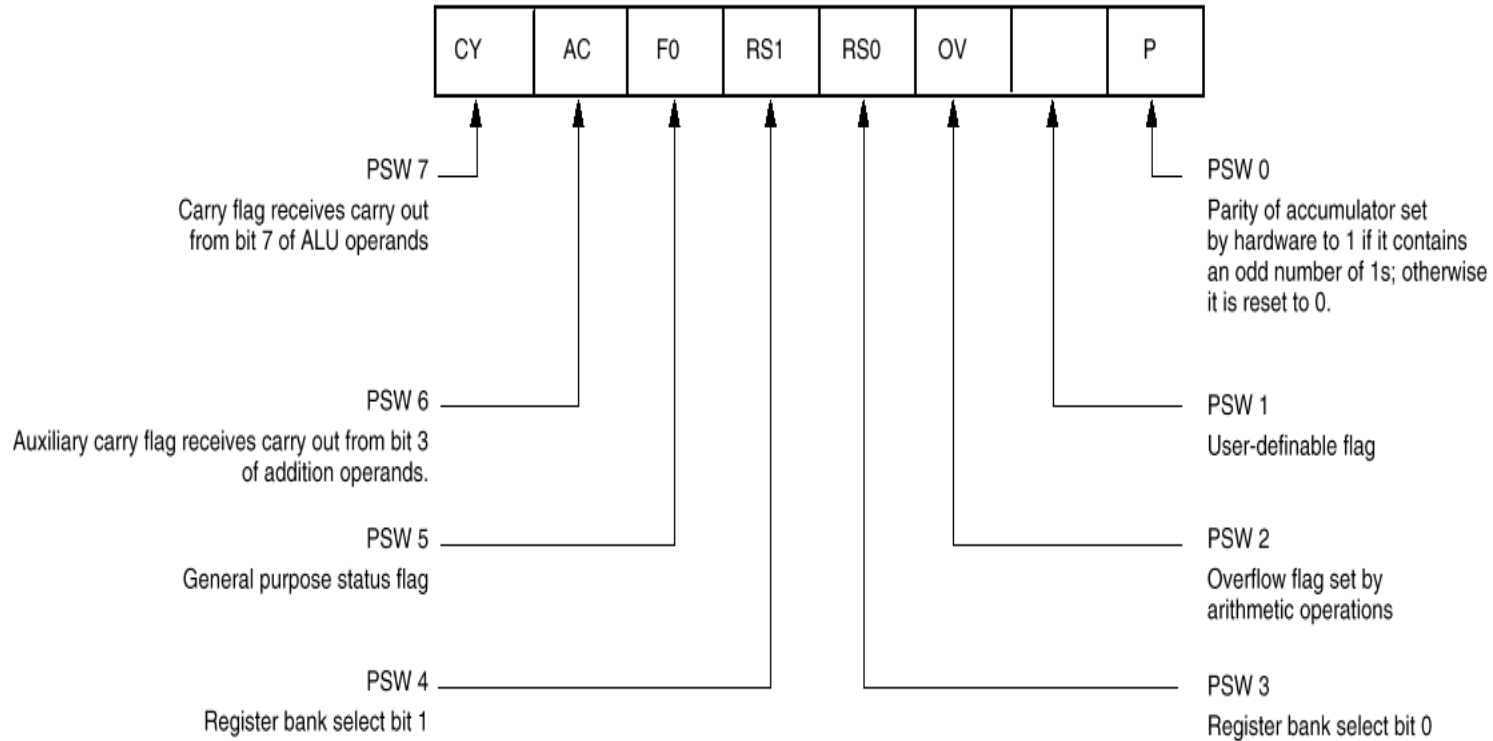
| CY | AC | F0 | RS1 | RS0 | OV | | P |
|---|---|---|---|---|---|---|---|

PSW 7
Carry flag receives carry out from bit 7 of ALU operands

PSW 6
Auxiliary carry flag receives carry out from bit 3 of addition operands.

PSW 5
General purpose status flag

PSW 4
Register bank select bit 1

PSW 0
Parity of accumulator set by hardware to 1 if it contains an odd number of 1s; otherwise it is reset to 0.

PSW 1
User-definable flag

PSW 2
Overflow flag set by arithmetic operations

PSW 3
Register bank select bit 0